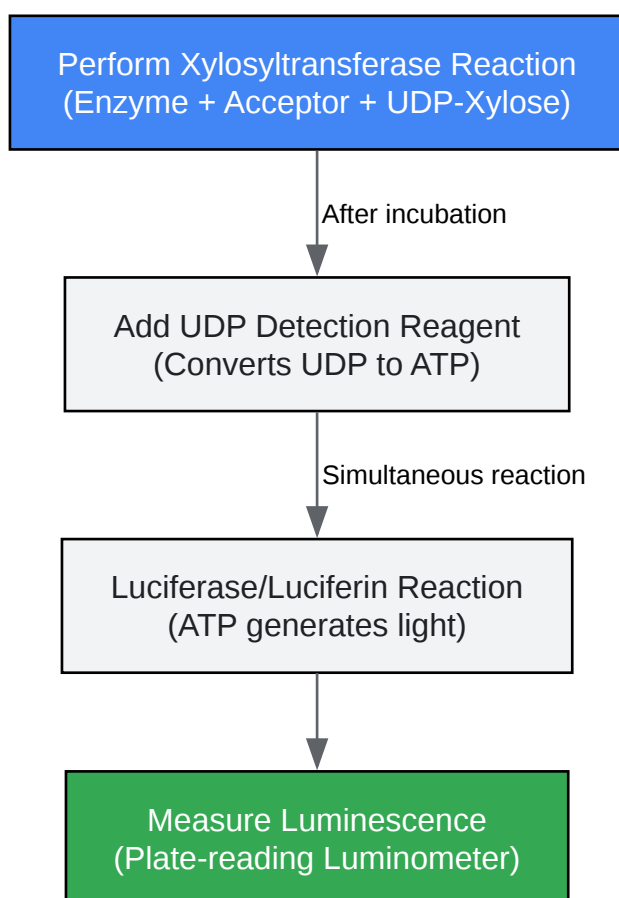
Perform Xylosyltransferase Reaction
(Enzyme + Acceptor + UDP-Xylose)

After incubation

Add UDP Detection Reagent
(Converts UDP to ATP)

Simultaneous reaction

Luciferase/Luciferin Reaction
(ATP generates light)

Measure Luminescence
(Plate-reading Luminometer)